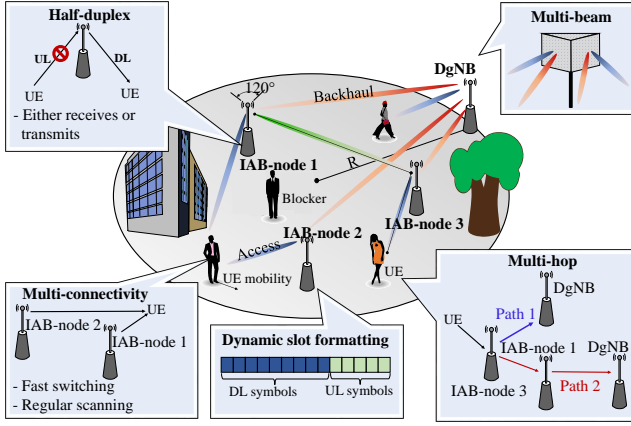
Half-duplex

UL

DL

UE

UE

- Either receives or transmits

Multi-beam

120°

DgNB

Backhaul

IAB-node 1

R

Blocker

IAB-node 3

IAB-node 2

Access

UE mobility

UE

Multi-connectivity

IAB-node 2

UE

IAB-node 1

- Fast switching
- Regular scanning

Dynamic slot formatting

DL symbols

UL symbols

Multi-hop

DgNB

UE

Path 1

IAB-node 1

DgNB

IAB-node 3

Path 2